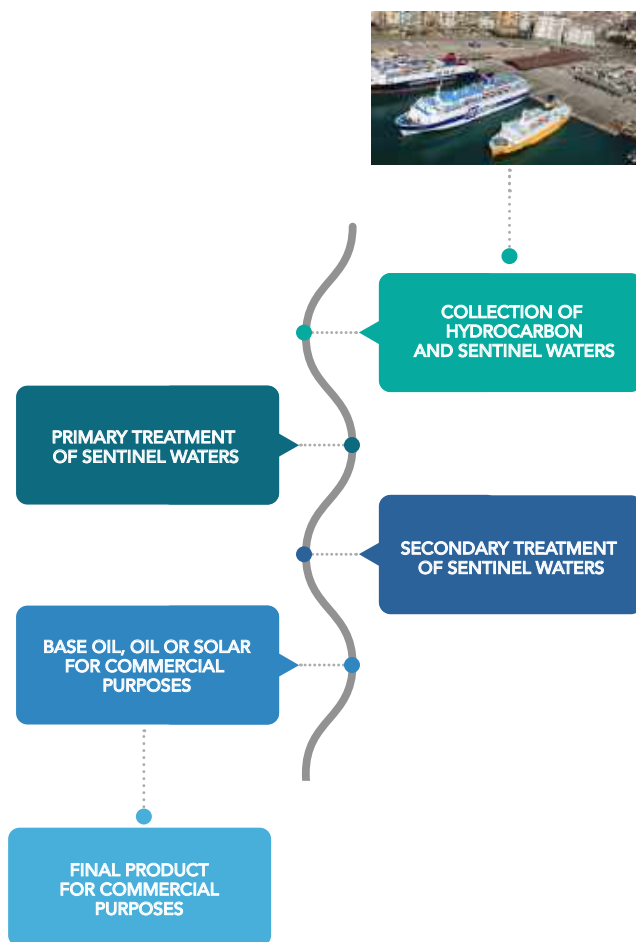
COLLECTION OF HYDROCARBON AND SENTINEL WATERS

PRIMARY TREATMENT OF SENTINEL WATERS

SECONDARY TREATMENT OF SENTINEL WATERS

BASE OIL, OIL OR SOLAR FOR COMMERCIAL PURPOSES

FINAL PRODUCT FOR COMMERCIAL PURPOSES